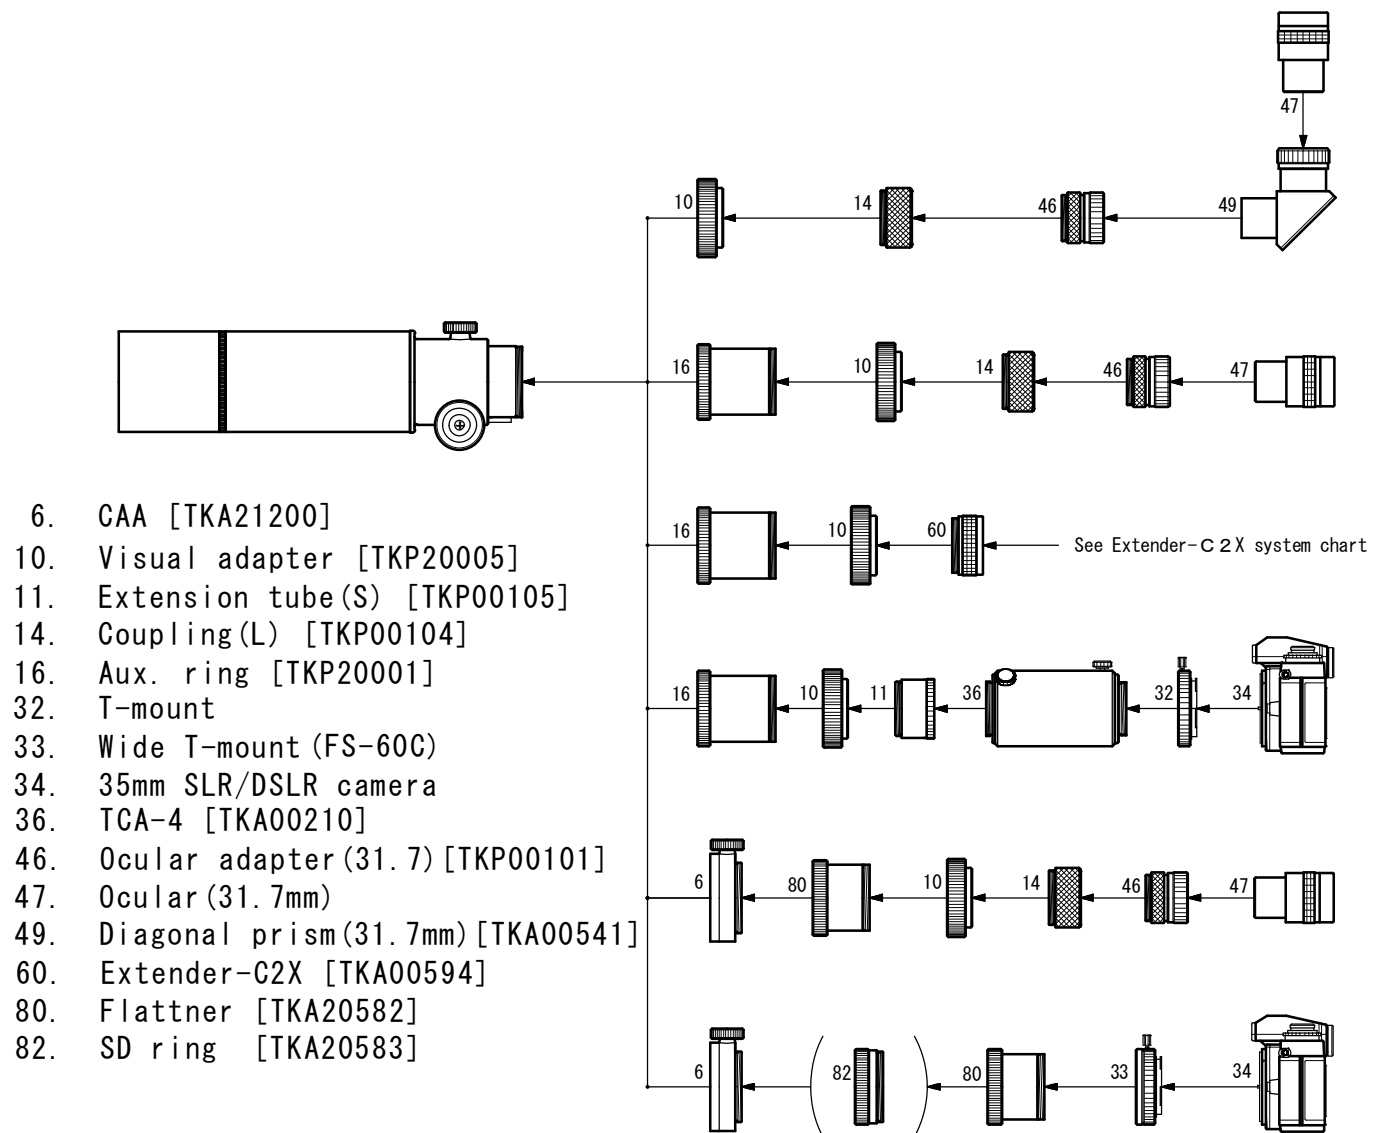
47

10 14 46 49

16 10 14 46 47

6. CAA [TKA21200]
10. Visual adapter [TKP20005]
11. Extension tube(S) [TKP00105]
14. Coupling(L) [TKP00104]
16. Aux. ring [TKP20001]
32. T-mount
33. Wide T-mount(FS-60C)
34. 35mm SLR/DSLR camera
36. TCA-4 [TKA00210]
46. Ocular adapter(31.7)[TKP00101]
47. Ocular(31.7mm)
49. Diagonal prism(31.7mm)[TKA00541]
60. Extender-C2X [TKA00594]
80. Flattner [TKA20582]
82. SD ring [TKA20583]

16 10 60 See Extender-C2X system chart

16 10 11 36 32 34

6 80 10 14 46 47

6 82 80 33 34